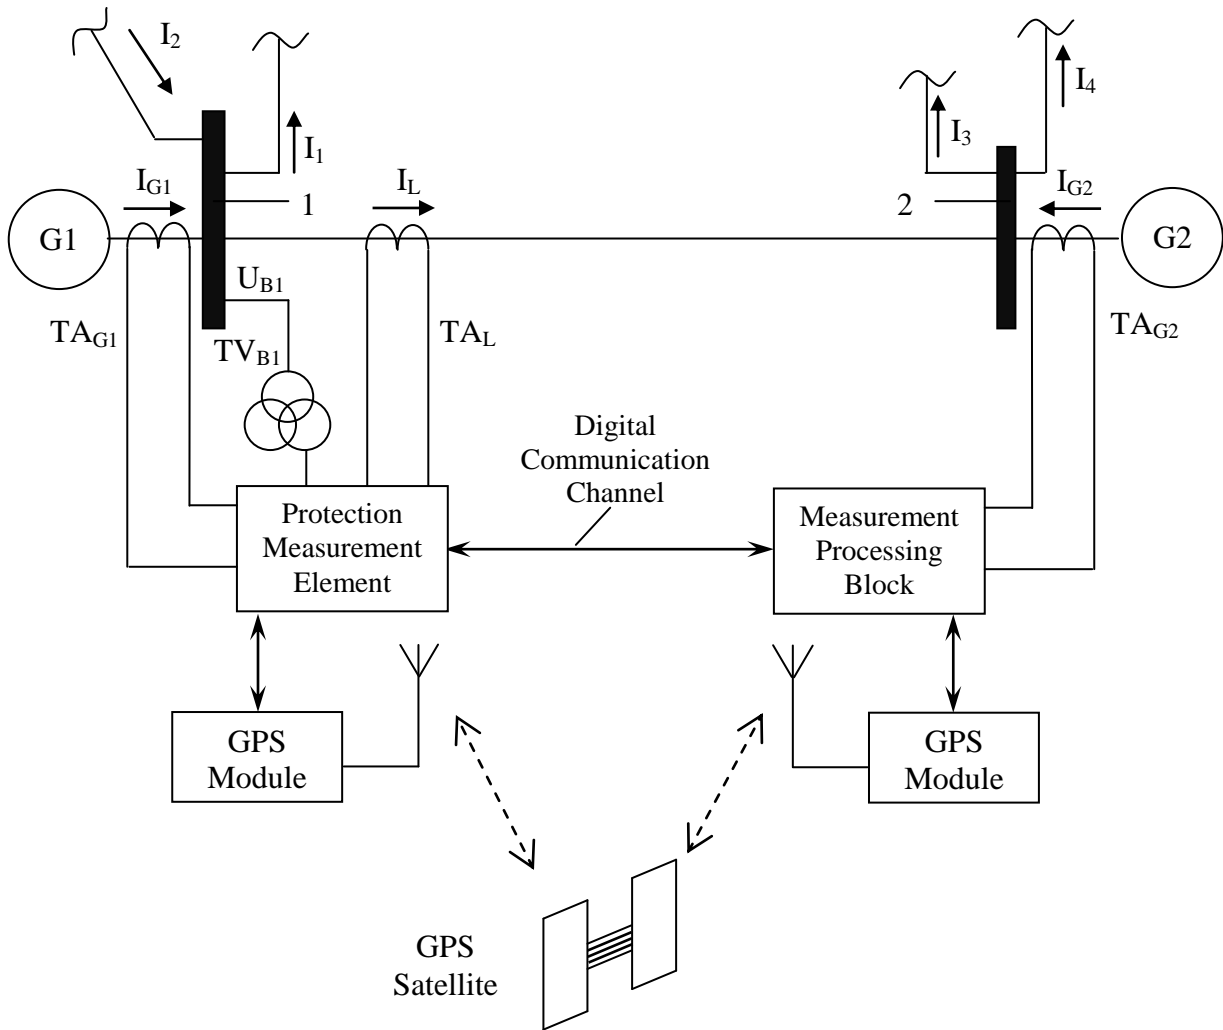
$I_2$

$I_1$

$I_4$

$I_3$

$I_{G1}$

1

$I_L$

2

$I_{G2}$

G1

G2

$U_{B1}$

$TA_{G1}$

$TV_{B1}$

$TA_L$

$TA_{G2}$

Digital Communication Channel

Protection Measurement Element

Measurement Processing Block

GPS Module

GPS Module

GPS Satellite